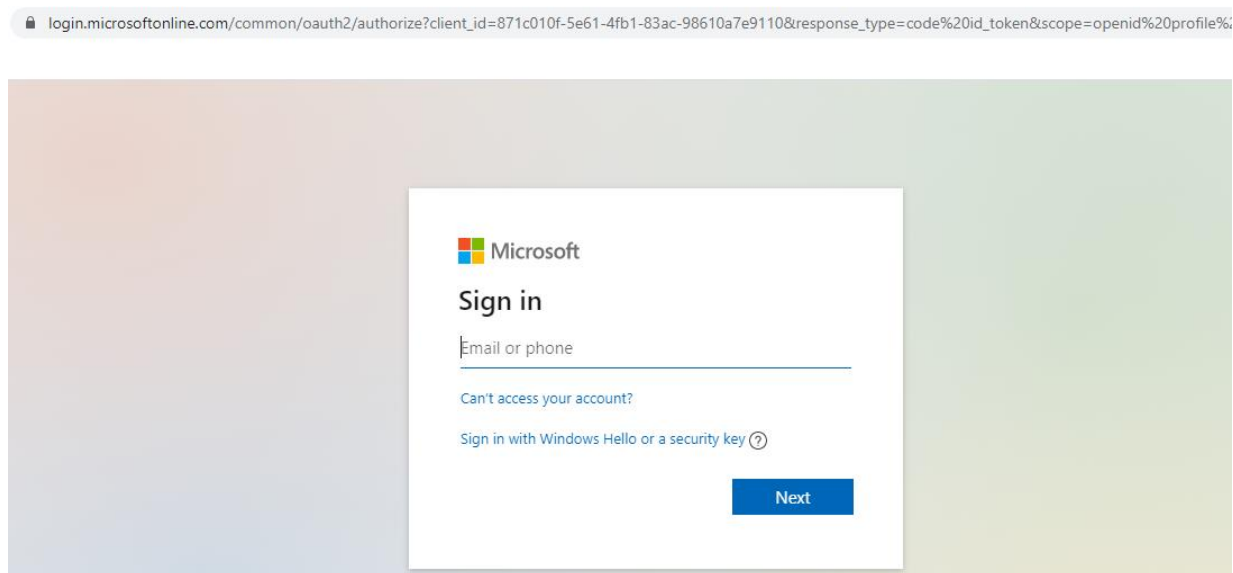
login.microsoftonline.com/common/oauth2/authorize?client_id=871c010f-5e61-4fb1-83ac-98610a7e9110&response_type=code%20id_token&scope=openid%20profile%2

Microsoft

Sign in

Email or phone

Can't access your account?

Sign in with Windows Hello or a security key ?

Next